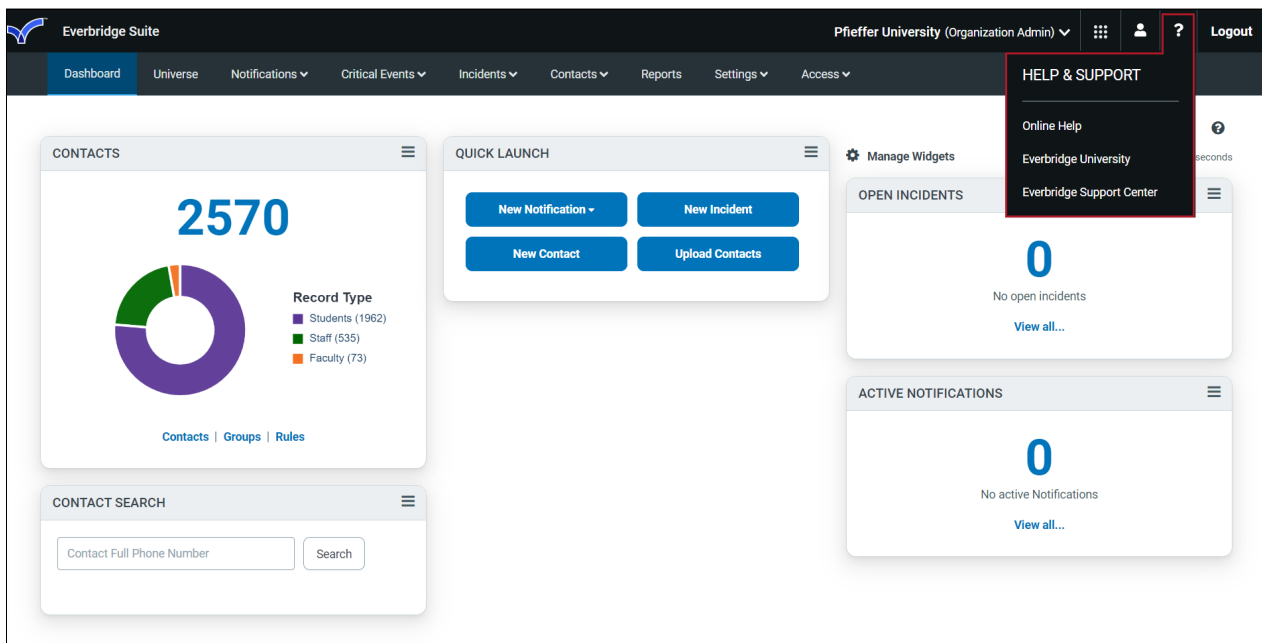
Everbridge Suite

Pfieffer University (Organization Admin)

?

Logout

Dashboard
Universe
Notifications
Critical Events
Incidents
Contacts
Reports
Settings
Access

HELP & SUPPORT

Online Help
Everbridge University
Everbridge Support Center

CONTACTS

2570

Record Type
Students (1962)
Staff (535)
Faculty (73)

Contacts | Groups | Rules

QUICK LAUNCH

New Notification
New Incident
New Contact
Upload Contacts

Manage Widgets

seconds

OPEN INCIDENTS

0
No open incidents
View all...

ACTIVE NOTIFICATIONS

0
No active Notifications
View all...

CONTACT SEARCH

Contact Full Phone Number
Search